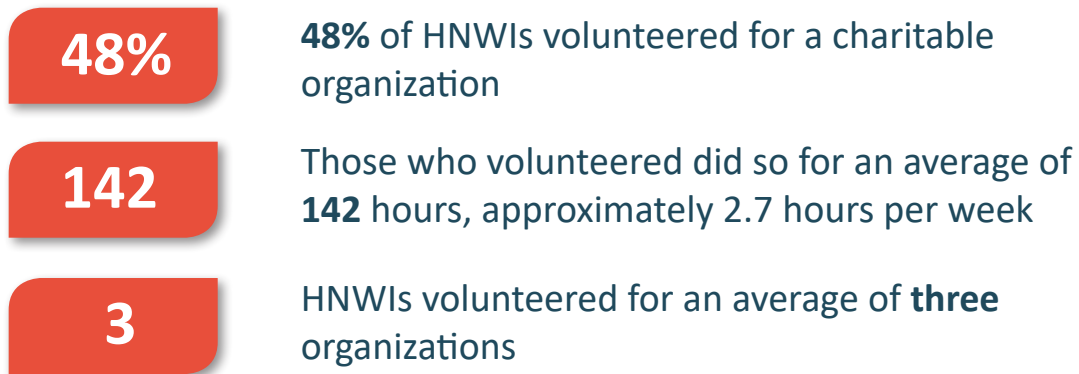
48%

48% of HNWIs volunteered for a charitable organization

142

Those who volunteered did so for an average of 142 hours, approximately 2.7 hours per week

3

HNWIs volunteered for an average of three organizations